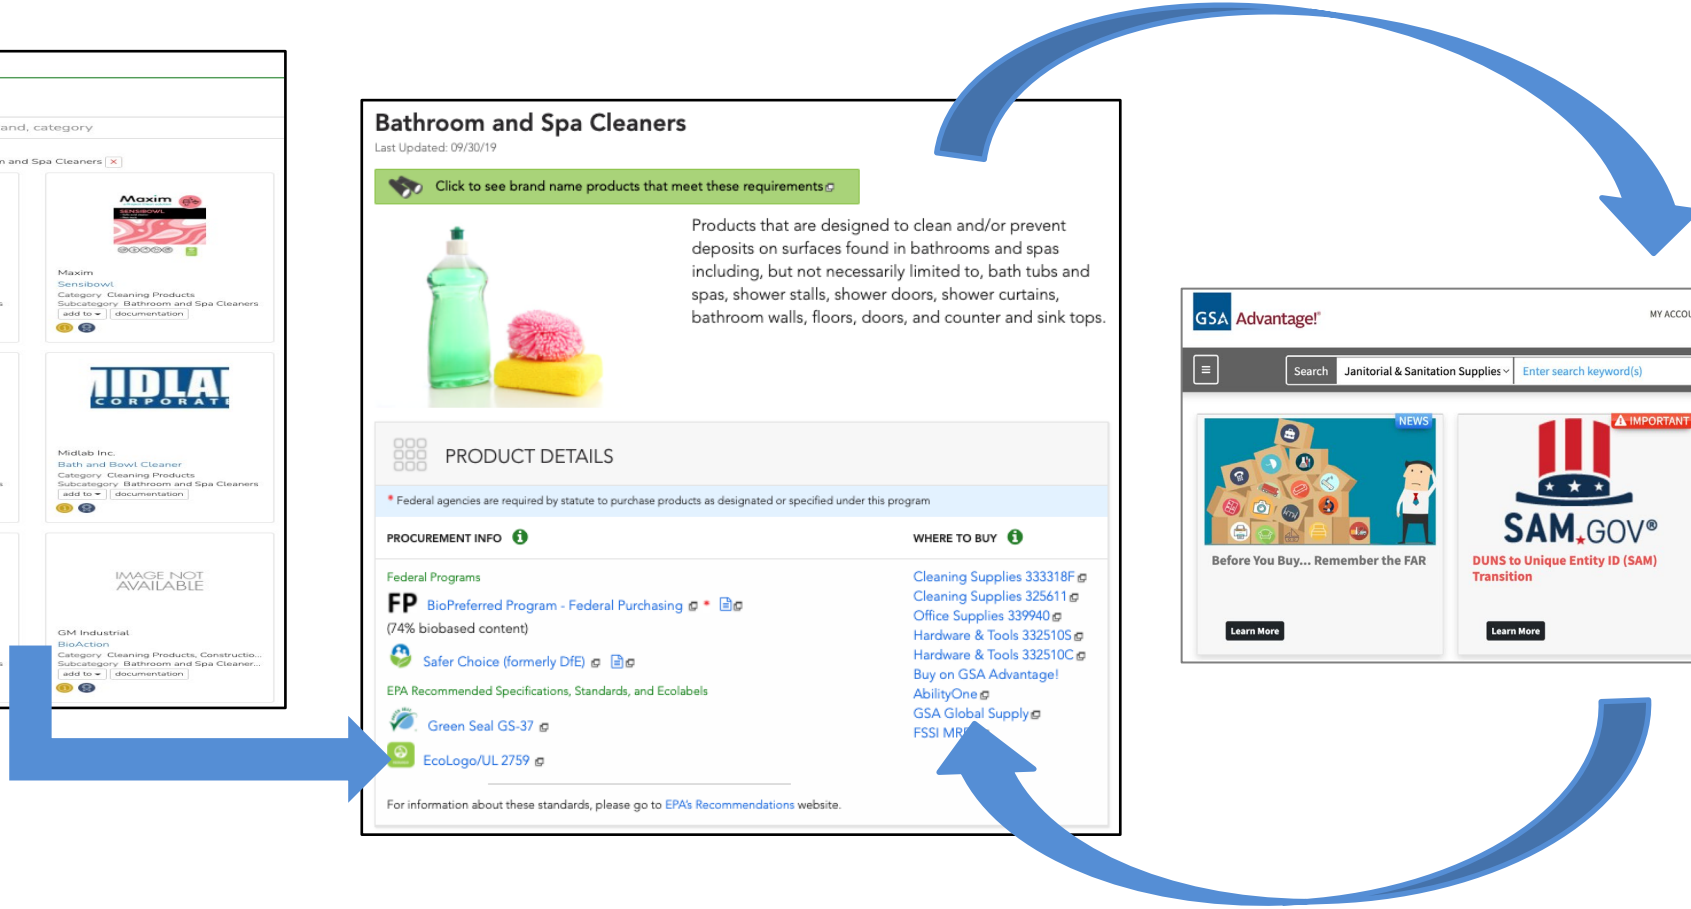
and, category

n and Spa Cleaners ×

Maxim
SENSIBOWL

Maxim
Sensibowl
Category Cleaning Products
Subcategory Bathroom and Spa Cleaners
add to | documentation

IDLAI
CORPORATI

Midlab Inc.
Bath and Bowl Cleaner
Category Cleaning Products
Subcategory Bathroom and Spa Cleaners
add to | documentation

IMAGE NOT AVAILABLE

GM Industrial
BioAction
Category Cleaning Products, Constructio...
Subcategory Bathroom and Spa Cleaner...
add to | documentation

Bathroom and Spa Cleaners
Last Updated: 09/30/19

Click to see brand name products that meet these requirements

Products that are designed to clean and/or prevent deposits on surfaces found in bathrooms and spas including, but not necessarily limited to, bath tubs and spas, shower stalls, shower doors, shower curtains, bathroom walls, floors, doors, and counter and sink tops.

PRODUCT DETAILS

* Federal agencies are required by statute to purchase products as designated or specified under this program

PROCUREMENT INFO

Federal Programs
FP BioPreferred Program - Federal Purchasing *
(74% biobased content)
Safer Choice (formerly DfE)
EPA Recommended Specifications, Standards, and Ecolabels
Green Seal GS-37
EcoLogo/UL 2759

WHERE TO BUY

Cleaning Supplies 333318F
Cleaning Supplies 325611
Office Supplies 339940
Hardware & Tools 332510S
Hardware & Tools 332510C
Buy on GSA Advantage!
AbilityOne
GSA Global Supply
FSSI MR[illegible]

For information about these standards, please go to EPA's Recommendations website.

GSA Advantage!
MY ACCOU
Search Janitorial & Sanitation Supplies Enter search keyword(s)
NEWS
Before You Buy... Remember the FAR
Learn More
IMPORTANT
SAM.GOV®
DUNS to Unique Entity ID (SAM) Transition
Learn More